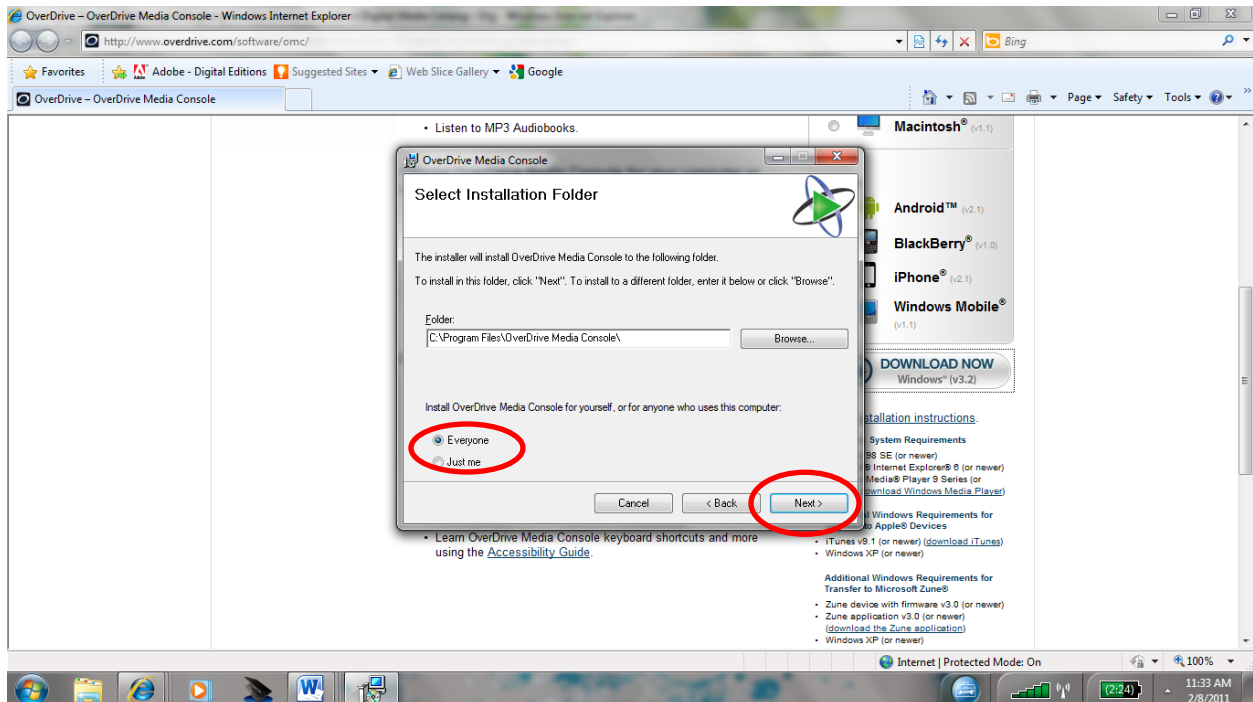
OverDrive – OverDrive Media Console - Windows Internet Explorer

http://www.overdrive.com/software/omc/

Bing

Favorites

Adobe - Digital Editions

Suggested Sites

Web Slice Gallery

Google

OverDrive – OverDrive Media Console

Page

Safety

Tools

• Listen to MP3 Audiobooks.

Macintosh® (v1.1)

Android™ (v2.1)

BlackBerry® (v1.0)

iPhone® (v2.1)

Windows Mobile® (v1.1)

DOWNLOAD NOW
Windows® (v3.2)

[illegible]stallation instructions.

System Requirements

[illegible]98 SE (or newer)

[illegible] Internet Explorer® 6 (or newer)

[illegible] Media® Player 9 Series (or

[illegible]ownload Windows Media Player)

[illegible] Windows Requirements for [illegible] to Apple® Devices

• iTunes v9.1 (or newer) (download iTunes)

• Windows XP (or newer)

Additional Windows Requirements for Transfer to Microsoft Zune®

• Zune device with firmware v3.0 (or newer)

• Zune application v3.0 (or newer) (download the Zune application)

• Windows XP (or newer)

• Learn OverDrive Media Console keyboard shortcuts and more using the Accessibility Guide.

OverDrive Media Console

Select Installation Folder

The installer will install OverDrive Media Console to the following folder.

To install in this folder, click "Next". To install to a different folder, enter it below or click "Browse".

Folder:

C:\Program Files\OverDrive Media Console\

Browse...

Install OverDrive Media Console for yourself, or for anyone who uses this computer:

Everyone

Just me

Cancel

< Back

Next >

Internet | Protected Mode: On

100%

(2:24)

11:33 AM

2/8/2011